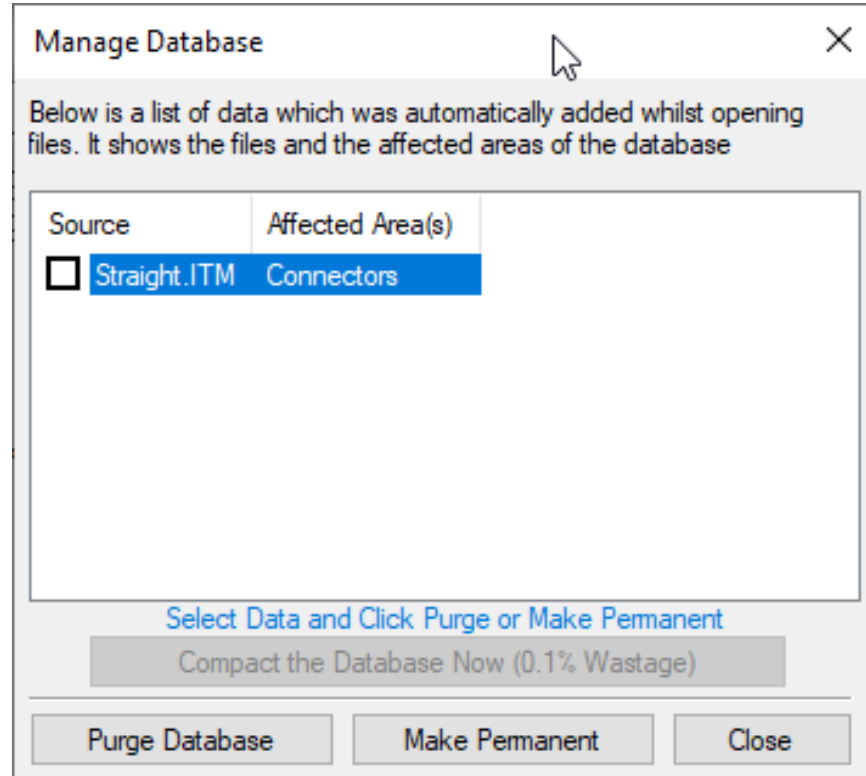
Manage Database

×

Below is a list of data which was automatically added whilst opening files. It shows the files and the affected areas of the database

| Source | Affected Area(s) |
|---|---|
| Straight.ITM | Connectors |

Select Data and Click Purge or Make Permanent

Compact the Database Now (0.1% Wastage)

Purge Database

Make Permanent

Close